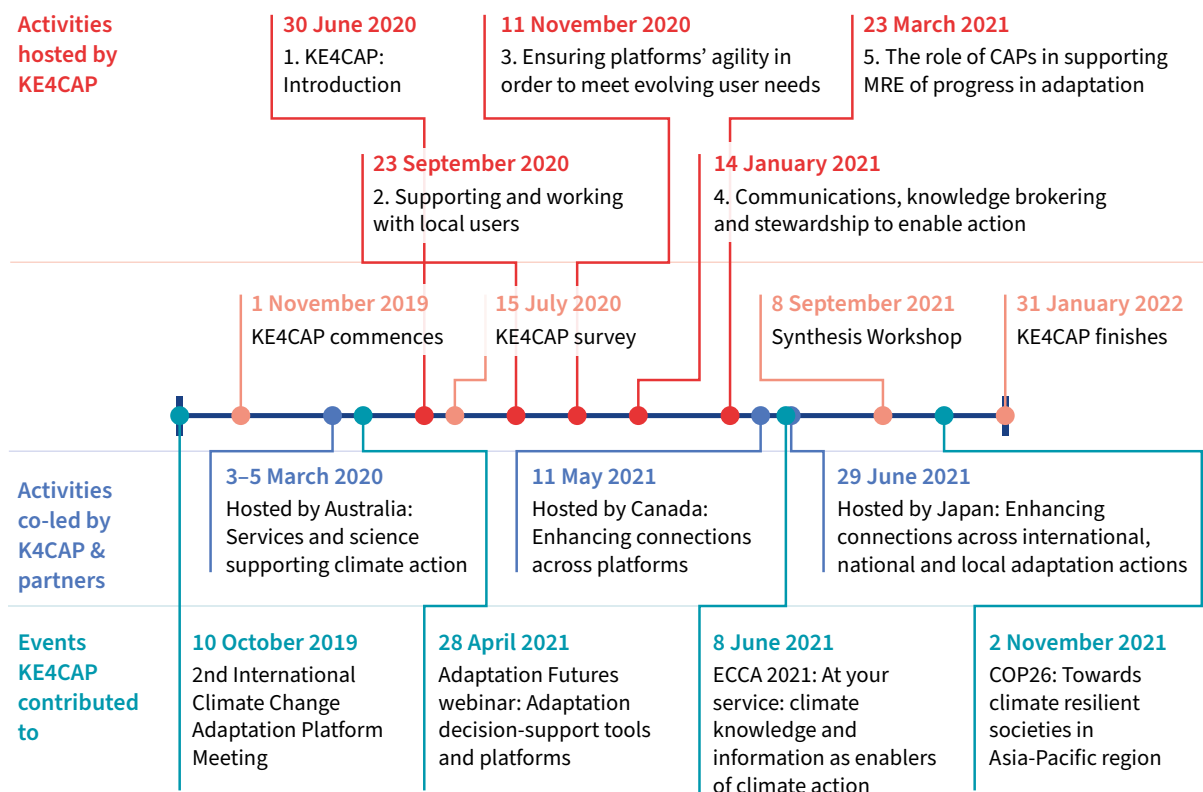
Activities hosted by KE4CAP

30 June 2020
1. KE4CAP: Introduction

11 November 2020
3. Ensuring platforms' agility in order to meet evolving user needs

23 March 2021
5. The role of CAPs in supporting MRE of progress in adaptation

23 September 2020
2. Supporting and working with local users

14 January 2021
4. Communications, knowledge brokering and stewardship to enable action

1 November 2019
KE4CAP commences

15 July 2020
KE4CAP survey

8 September 2021
Synthesis Workshop

31 January 2022
KE4CAP finishes

Activities co-led by K4CAP & partners

3–5 March 2020
Hosted by Australia: Services and science supporting climate action

11 May 2021
Hosted by Canada: Enhancing connections across platforms

29 June 2021
Hosted by Japan: Enhancing connections across international, national and local adaptation actions

Events KE4CAP contributed to

10 October 2019
2nd International Climate Change Adaptation Platform Meeting

28 April 2021
Adaptation Futures webinar: Adaptation decision-support tools and platforms

8 June 2021
ECCA 2021: At your service: climate knowledge and information as enablers of climate action

2 November 2021
COP26: Towards climate resilient societies in Asia-Pacific region